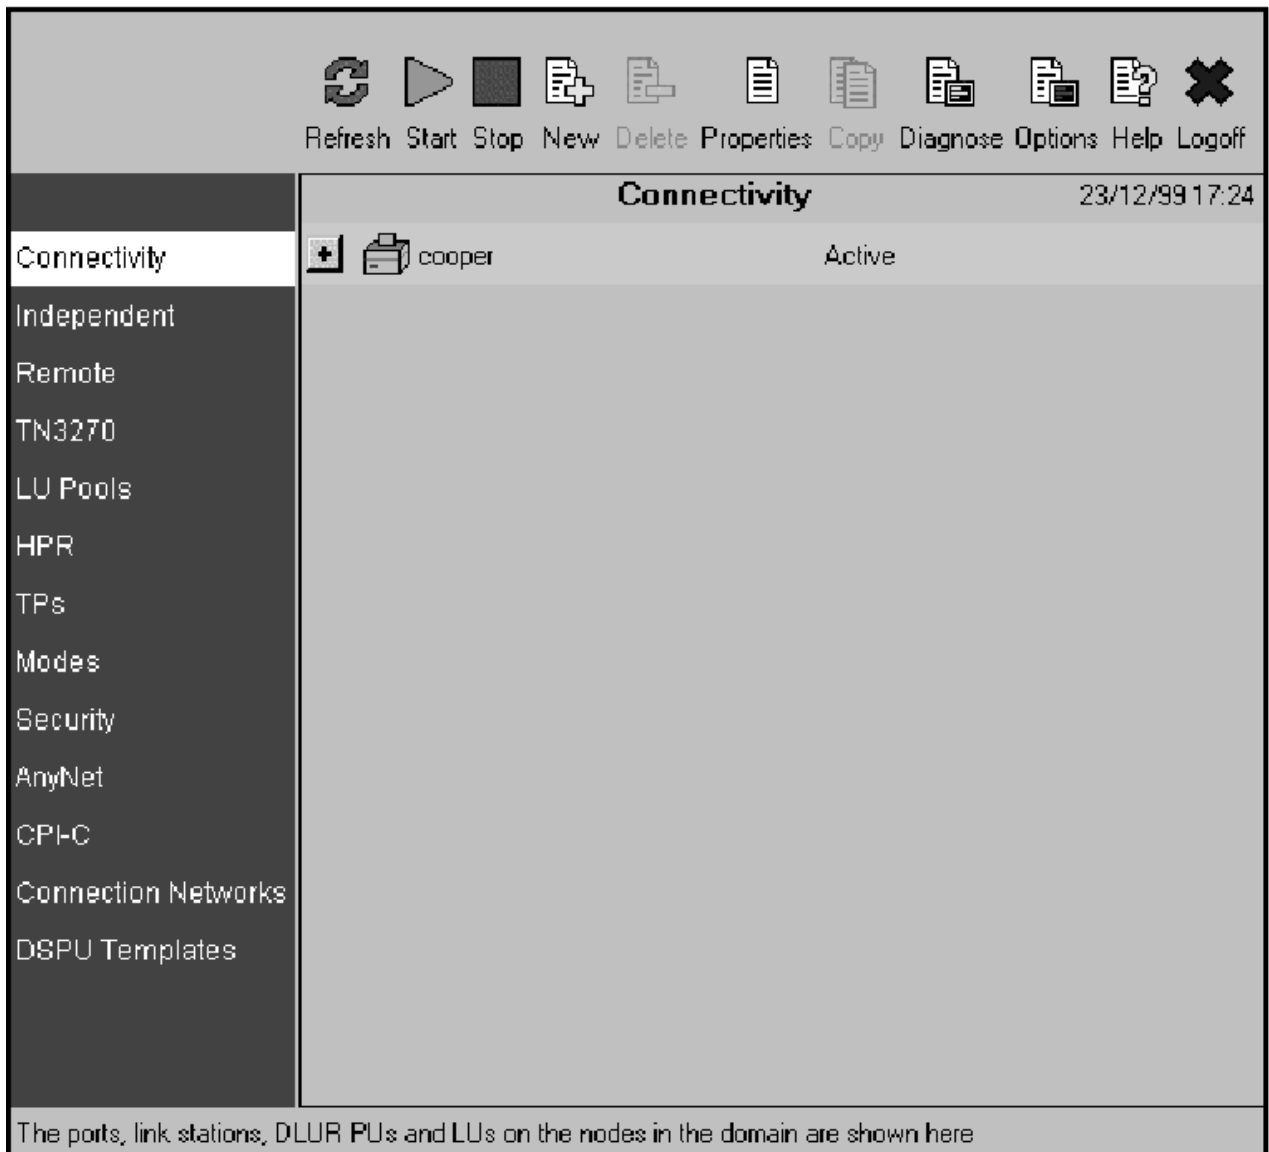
Refresh Start Stop New Delete Properties Copy Diagnose Options Help Logoff

Connectivity 23/12/99 17:24

Connectivity
Independent
Remote
TN3270
LU Pools
HPR
TPs
Modes
Security
AnyNet
CPI-C
Connection Networks
DSPU Templates

+ cooper Active

The ports, link stations, DLUR PUs and LUs on the nodes in the domain are shown here